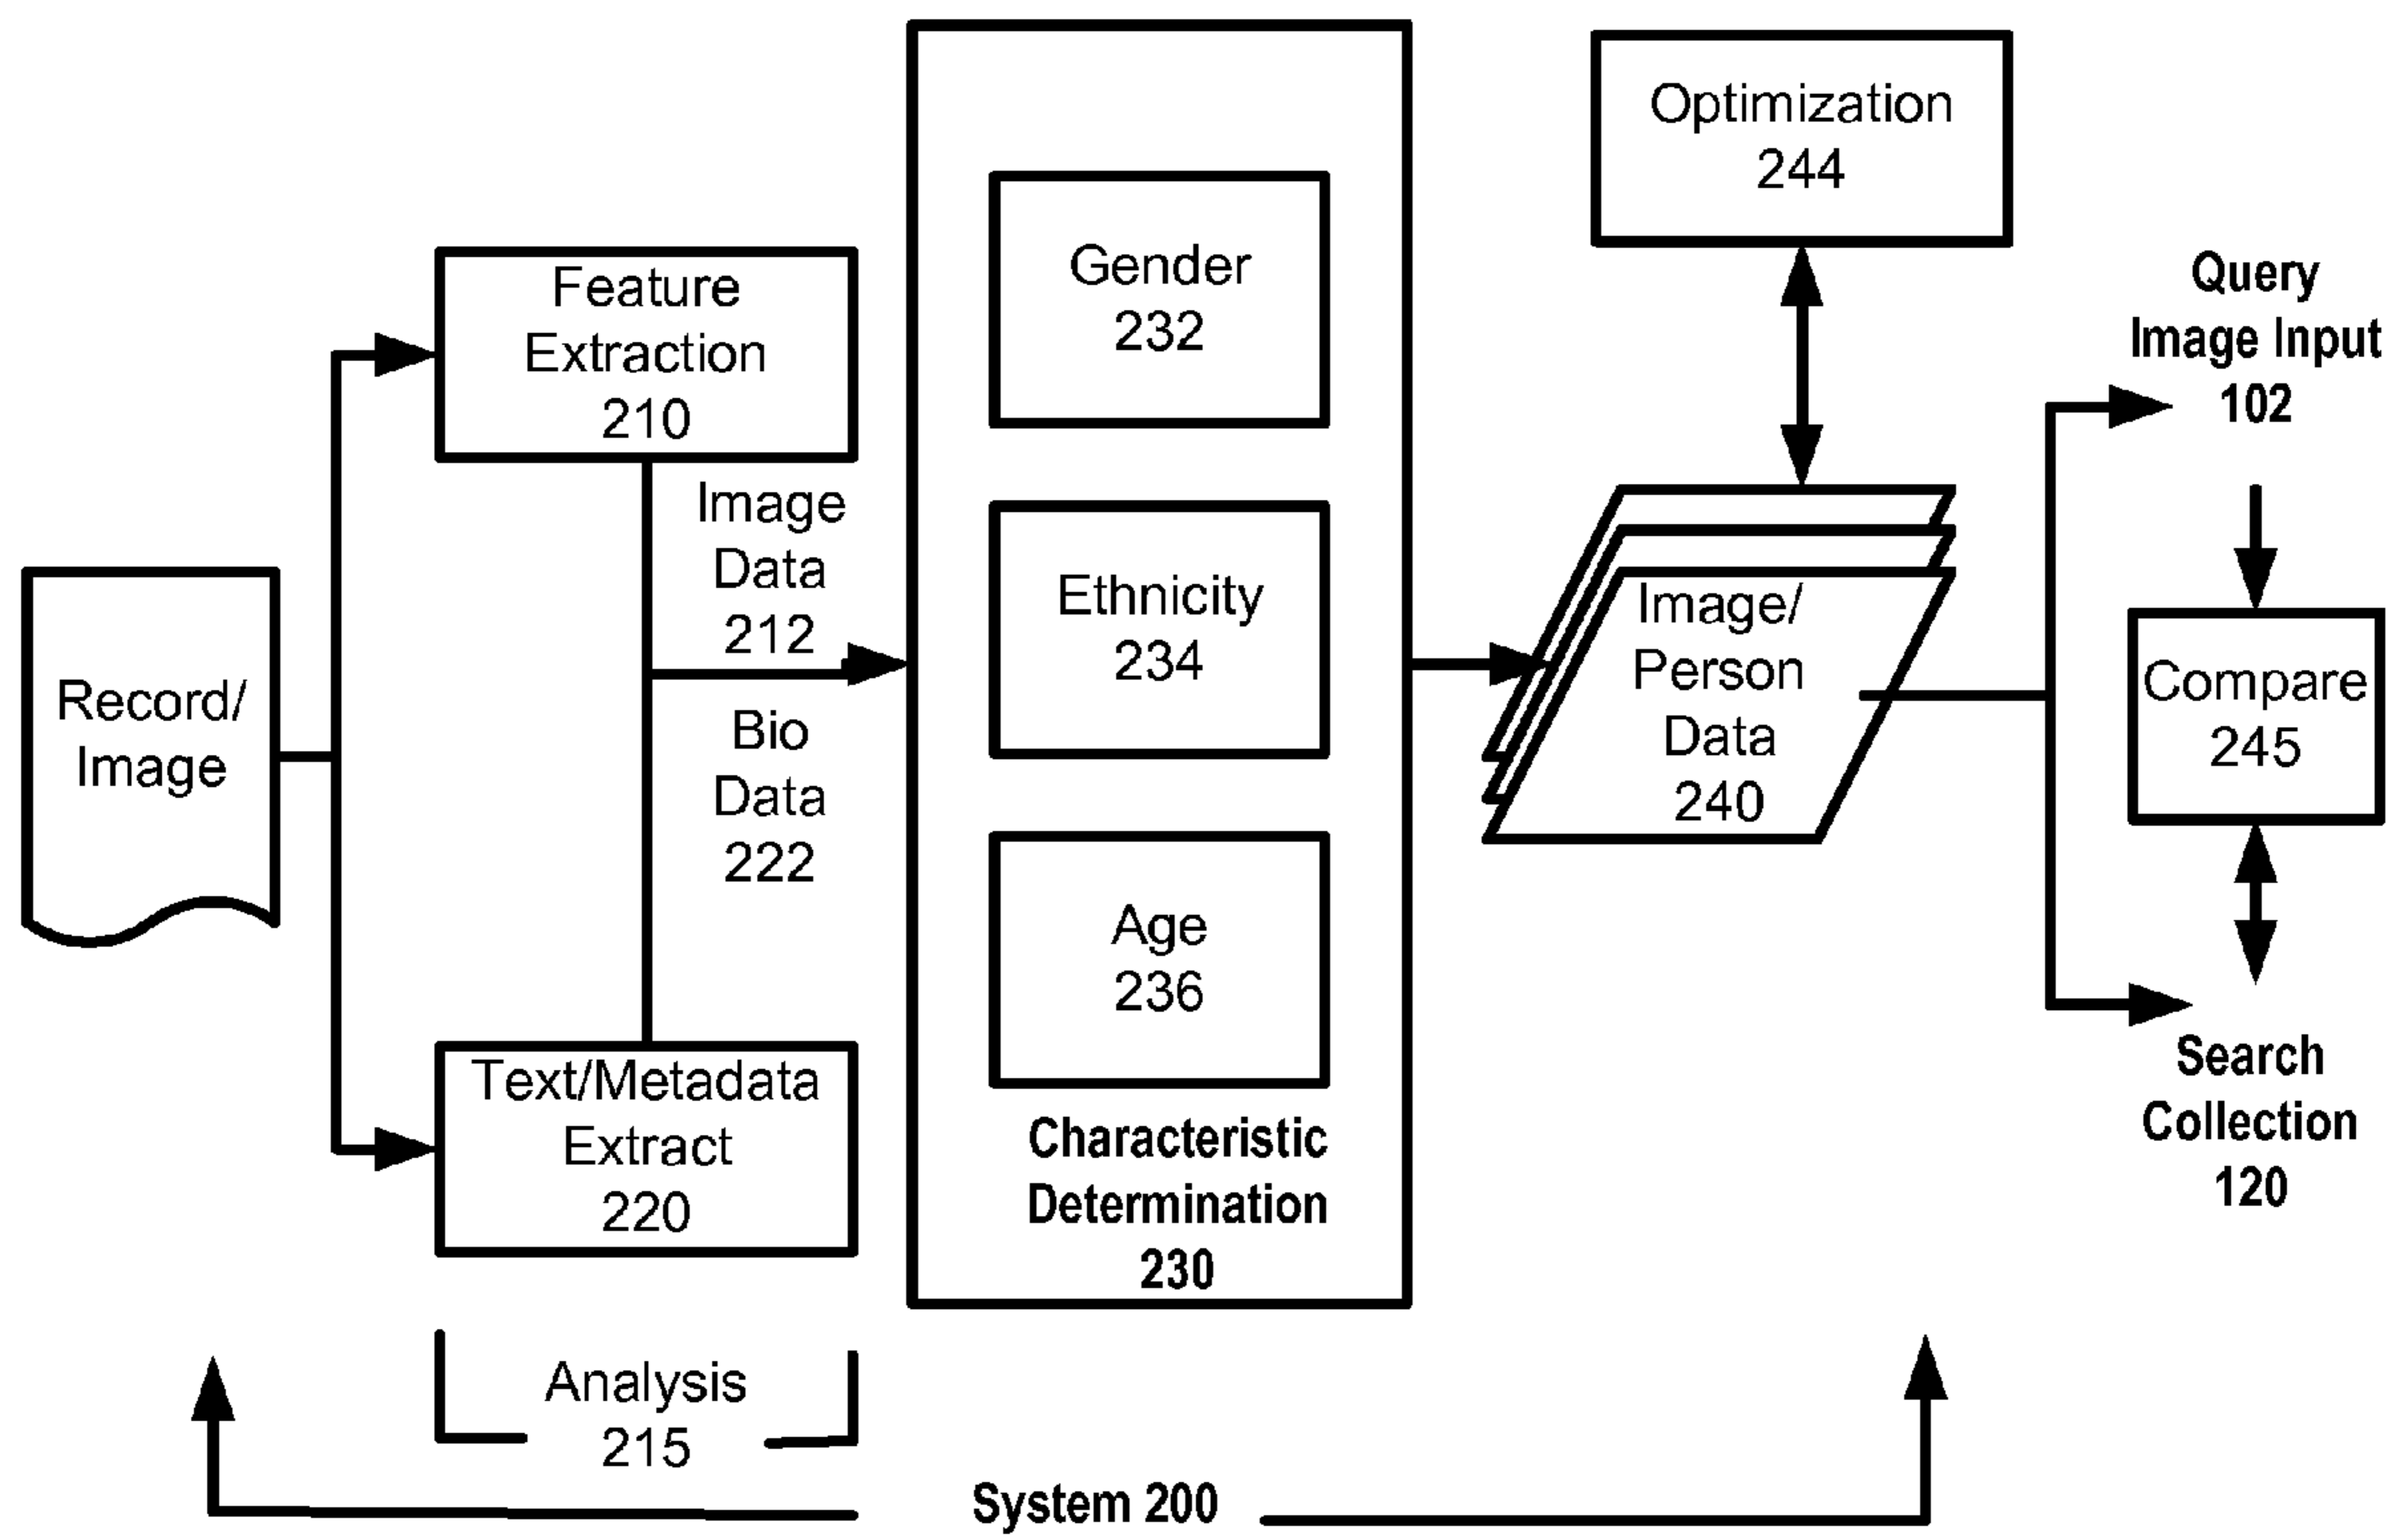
Record/ Image

Feature Extraction 210

Image Data 212

Bio Data 222

Text/Metadata Extract 220

Analysis 215

Gender 232

Ethnicity 234

Age 236

Characteristic Determination 230

Optimization 244

Image/ Person Data 240

Query Image Input 102

Compare 245

Search Collection 120

System 200